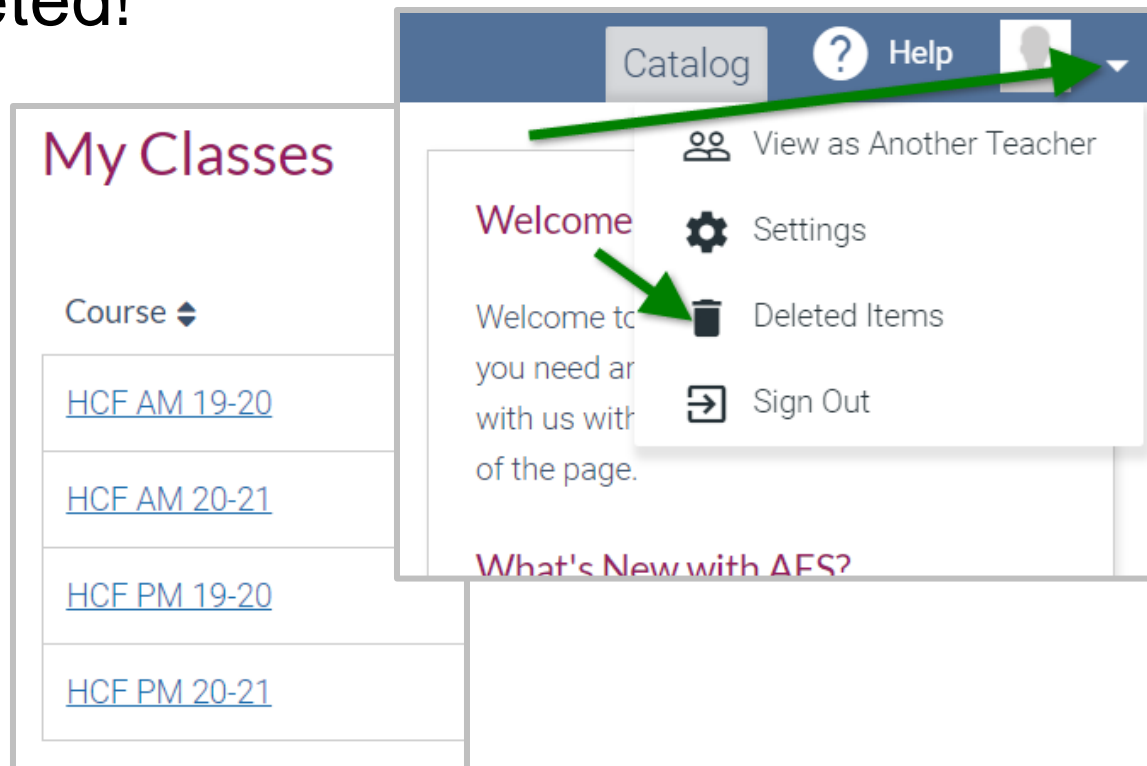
eted!

My Classes

Course

HCF AM 19-20

HCF AM 20-21

HCF PM 19-20

HCF PM 20-21

Catalog

Help

View as Another Teacher

Settings

Deleted Items

Sign Out

Welcome

Welcome to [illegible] you need ar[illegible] with us with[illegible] of the page.

What's New with AES?